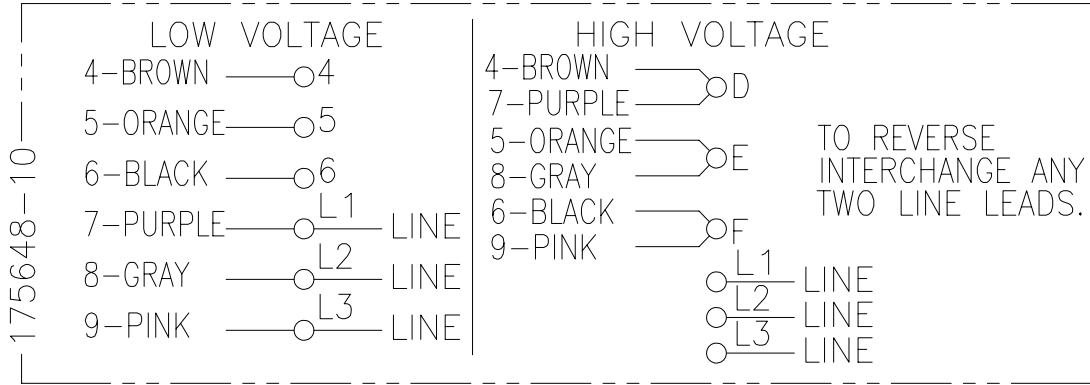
175648-10

LOW VOLTAGE
4-BROWN 4
5-ORANGE 5
6-BLACK 6
7-PURPLE L1 LINE
8-GRAY L2 LINE
9-PINK L3 LINE

HIGH VOLTAGE
4-BROWN
7-PURPLE D
5-ORANGE
8-GRAY E
6-BLACK
9-PINK F
L1 LINE
L2 LINE
L3 LINE

TO REVERSE INTERCHANGE ANY TWO LINE LEADS.